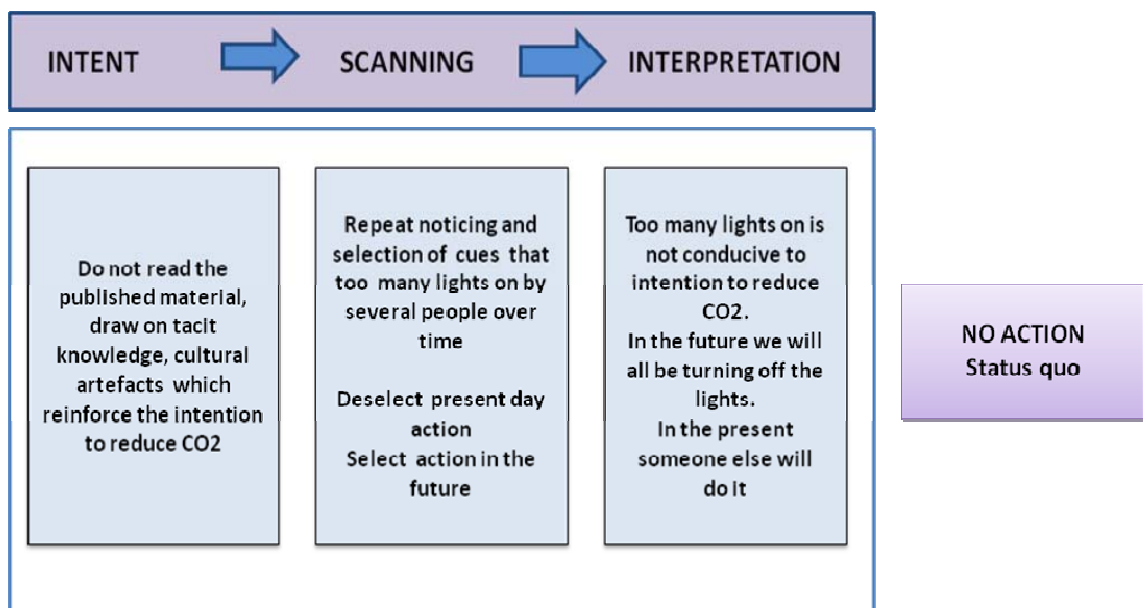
INTENT SCANNING INTERPRETATION

Do not read the published material, draw on tacit knowledge, cultural artefacts which reinforce the intention to reduce CO2

Repeat noticing and selection of cues that too many lights on by several people over time

Deselect present day action
Select action in the future

Too many lights on is not conducive to intention to reduce CO2.
In the future we will all be turning off the lights.
In the present someone else will do it

NO ACTION
Status quo